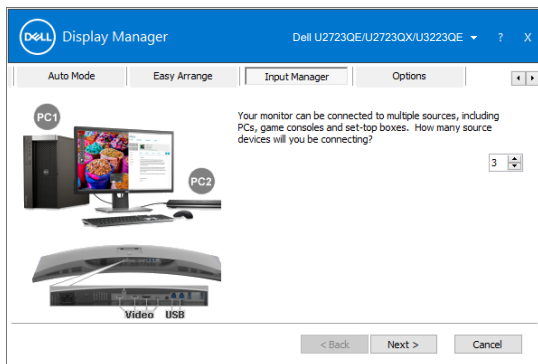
DELL Display Manager

Dell U2723QE/U2723QX/U3223QE ▾ ? X

Auto Mode | Easy Arrange | Input Manager | Options

PC1

PC2

Your monitor can be connected to multiple sources, including PCs, game consoles and set-top boxes. How many source devices will you be connecting?

3

Video USB

< Back | Next > | Cancel